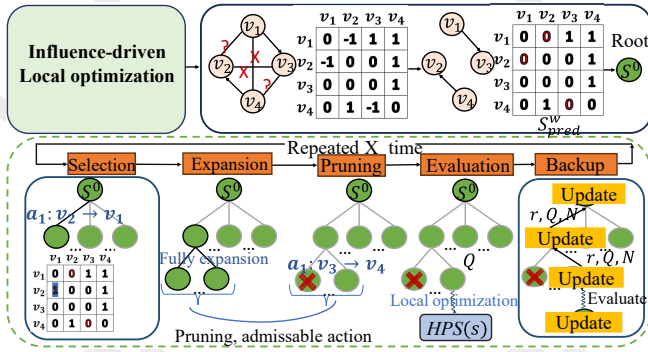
Influence-driven Local optimization

?
$v_1$
$v_2$
$v_3$
$v_4$
?
?
X
X

| | $v_1$ | $v_2$ | $v_3$ | $v_4$ |
|---|---|---|---|---|
| $v_1$ | 0 | -1 | 1 | 1 |
| $v_2$ | -1 | 0 | 0 | 1 |
| $v_3$ | 0 | 0 | 0 | 1 |
| $v_4$ | 0 | 1 | -1 | 0 |

$v_1$
$v_2$
$v_3$
$v_4$

| | $v_1$ | $v_2$ | $v_3$ | $v_4$ |
|---|---|---|---|---|
| $v_1$ | 0 | 0 | 1 | 1 |
| $v_2$ | 0 | 0 | 0 | 1 |
| $v_3$ | 0 | 0 | 0 | 1 |
| $v_4$ | 0 | 1 | 0 | 0 |

$S_{pred}^{w}$

Root
$S^0$

Repeated X time

Selection
Expansion
Pruning
Evaluation
Backup

$S^0$
$a_1: v_2 \rightarrow v_1$

| | $v_1$ | $v_2$ | $v_3$ | $v_4$ |
|---|---|---|---|---|
| $v_1$ | 0 | 0 | 1 | 1 |
| $v_2$ | 1 | 0 | 0 | 1 |
| $v_3$ | 0 | 0 | 0 | 1 |
| $v_4$ | 0 | 1 | 0 | 0 |

$S^0$
Fully expansion
...
γ

$S^0$
$a_1: v_3 \rightarrow v_4$
...
γ

$S^0$
...
Q
Local optimization
$HPS(s)$

Update
$r, Q, N$
Update
$r, Q, N$
Update
Evaluate
Update

Pruning, admissable action